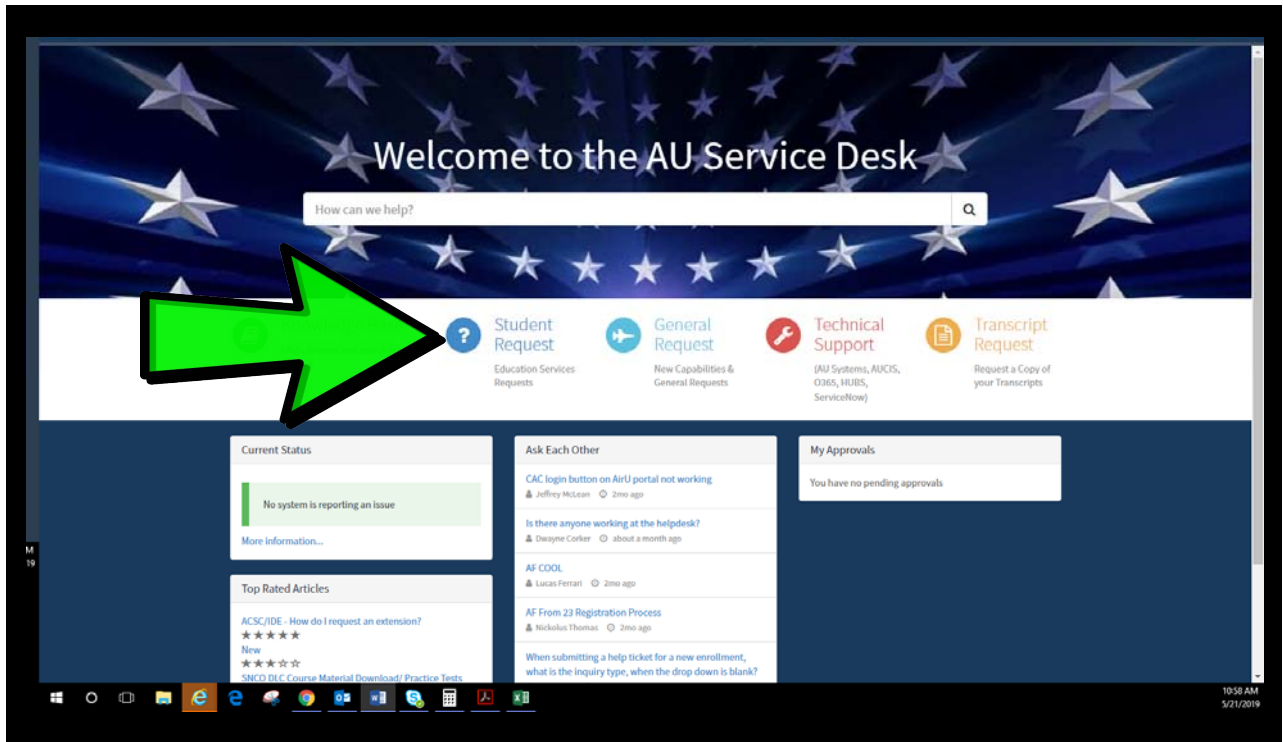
Welcome to the AU Service Desk

How can we help?

Student Request
Education Services Requests

General Request
New Capabilities & General Requests

Technical Support
(AU Systems, AUCIS, O365, HUBS, ServiceNow)

Transcript Request
Request a Copy of your Transcripts

Current Status

No system is reporting an issue

More information...

Top Rated Articles

ACSC/IDE - How do I request an extension?
★★★★★
New
★★★☆☆
SNCO DLC Course Material Download/ Practice Tests

Ask Each Other

CAC login button on AirU portal not working
Jeffrey McLean 2mo ago

Is there anyone working at the helpdesk?
Dwayne Corker about a month ago

AF COOL
Lucas Ferrari 2mo ago

AF From 23 Registration Process
Nickolus Thomas 2mo ago

When submitting a help ticket for a new enrollment, what is the inquiry type, when the drop down is blank?

My Approvals

You have no pending approvals

M
19

10:58 AM
5/21/2019